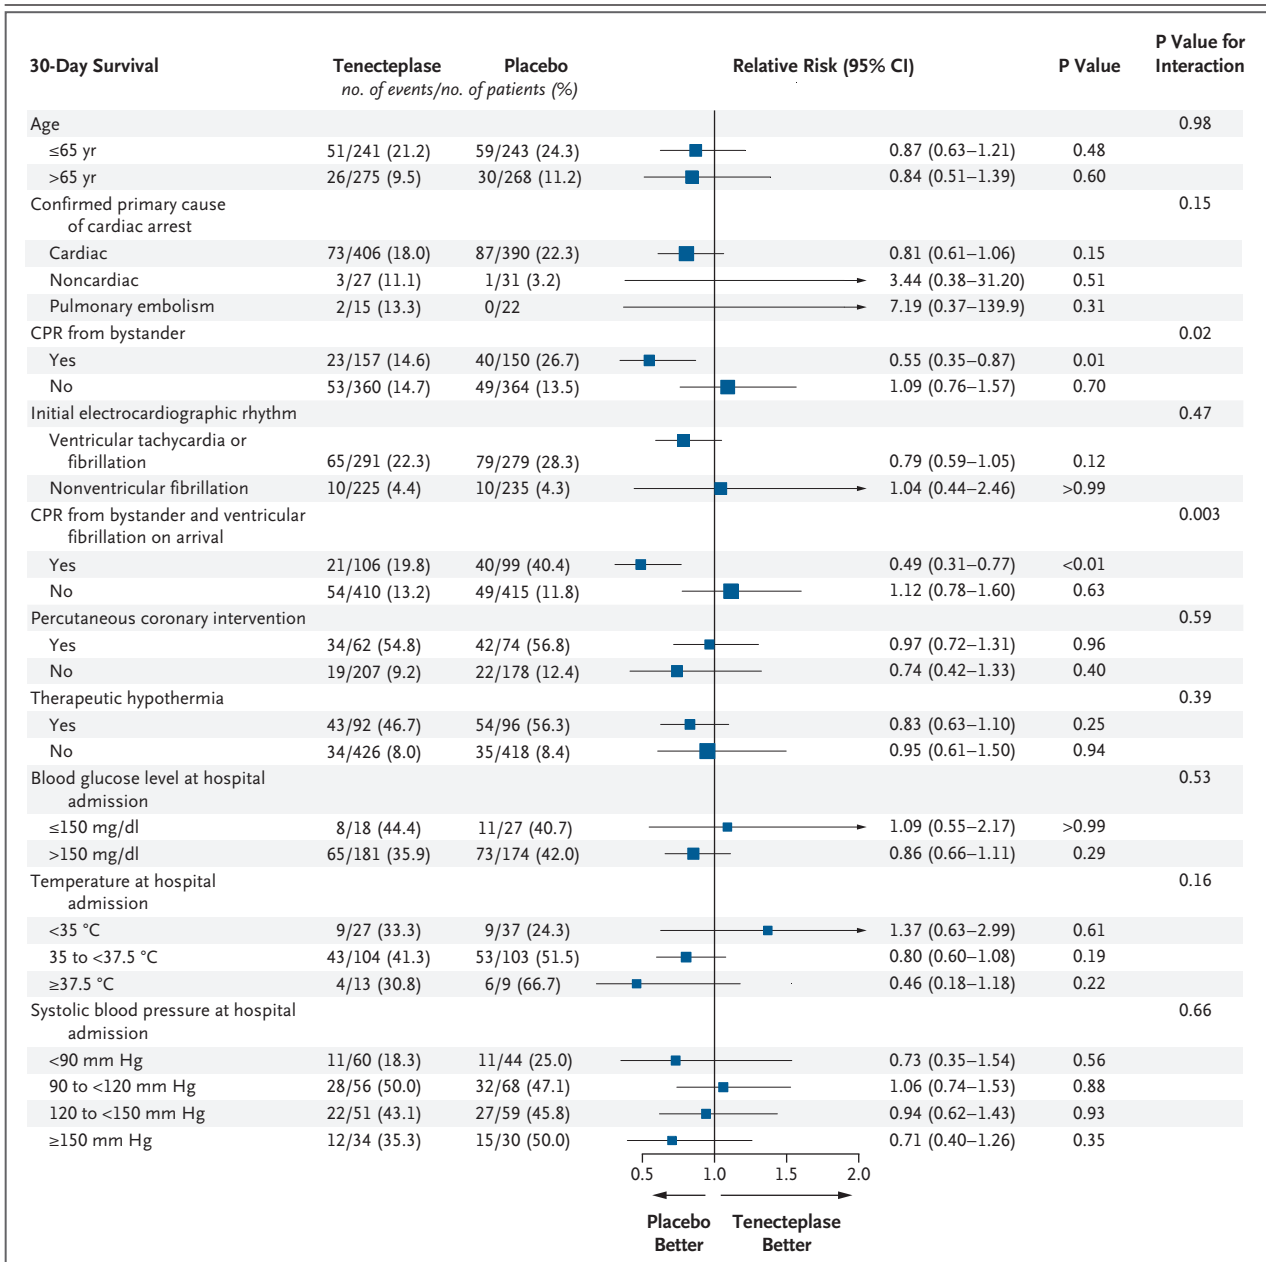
| 30-Day Survival | Tenecteplase | Placebo | Relative Risk (95% CI) | P Value | P Value for Interaction |
|---|---|---|---|---|---|
| | *no. of events/no. of patients (%)* | | | | |
| Age | | | | | 0.98 |
| ≤65 yr | 51/241 (21.2) | 59/243 (24.3) | 0.87 (0.63–1.21) | 0.48 | |
| >65 yr | 26/275 (9.5) | 30/268 (11.2) | 0.84 (0.51–1.39) | 0.60 | |
| Confirmed primary cause of cardiac arrest | | | | | 0.15 |
| Cardiac | 73/406 (18.0) | 87/390 (22.3) | 0.81 (0.61–1.06) | 0.15 | |
| Noncardiac | 3/27 (11.1) | 1/31 (3.2) | 3.44 (0.38–31.20) | 0.51 | |
| Pulmonary embolism | 2/15 (13.3) | 0/22 | 7.19 (0.37–139.9) | 0.31 | |
| CPR from bystander | | | | | 0.02 |
| Yes | 23/157 (14.6) | 40/150 (26.7) | 0.55 (0.35–0.87) | 0.01 | |
| No | 53/360 (14.7) | 49/364 (13.5) | 1.09 (0.76–1.57) | 0.70 | |
| Initial electrocardiographic rhythm | | | | | 0.47 |
| Ventricular tachycardia or fibrillation | 65/291 (22.3) | 79/279 (28.3) | 0.79 (0.59–1.05) | 0.12 | |
| Nonventricular fibrillation | 10/225 (4.4) | 10/235 (4.3) | 1.04 (0.44–2.46) | >0.99 | |
| CPR from bystander and ventricular fibrillation on arrival | | | | | 0.003 |
| Yes | 21/106 (19.8) | 40/99 (40.4) | 0.49 (0.31–0.77) | <0.01 | |
| No | 54/410 (13.2) | 49/415 (11.8) | 1.12 (0.78–1.60) | 0.63 | |
| Percutaneous coronary intervention | | | | | 0.59 |
| Yes | 34/62 (54.8) | 42/74 (56.8) | 0.97 (0.72–1.31) | 0.96 | |
| No | 19/207 (9.2) | 22/178 (12.4) | 0.74 (0.42–1.33) | 0.40 | |
| Therapeutic hypothermia | | | | | 0.39 |
| Yes | 43/92 (46.7) | 54/96 (56.3) | 0.83 (0.63–1.10) | 0.25 | |
| No | 34/426 (8.0) | 35/418 (8.4) | 0.95 (0.61–1.50) | 0.94 | |
| Blood glucose level at hospital admission | | | | | 0.53 |
| ≤150 mg/dl | 8/18 (44.4) | 11/27 (40.7) | 1.09 (0.55–2.17) | >0.99 | |
| >150 mg/dl | 65/181 (35.9) | 73/174 (42.0) | 0.86 (0.66–1.11) | 0.29 | |
| Temperature at hospital admission | | | | | 0.16 |
| <35 °C | 9/27 (33.3) | 9/37 (24.3) | 1.37 (0.63–2.99) | 0.61 | |
| 35 to <37.5 °C | 43/104 (41.3) | 53/103 (51.5) | 0.80 (0.60–1.08) | 0.19 | |
| ≥37.5 °C | 4/13 (30.8) | 6/9 (66.7) | 0.46 (0.18–1.18) | 0.22 | |
| Systolic blood pressure at hospital admission | | | | | 0.66 |
| <90 mm Hg | 11/60 (18.3) | 11/44 (25.0) | 0.73 (0.35–1.54) | 0.56 | |
| 90 to <120 mm Hg | 28/56 (50.0) | 32/68 (47.1) | 1.06 (0.74–1.53) | 0.88 | |
| 120 to <150 mm Hg | 22/51 (43.1) | 27/59 (45.8) | 0.94 (0.62–1.43) | 0.93 | |
| ≥150 mm Hg | 12/34 (35.3) | 15/30 (50.0) | 0.71 (0.40–1.26) | 0.35 | |

0.5 1.0 1.5 2.0

Placebo Better

Tenecteplase Better